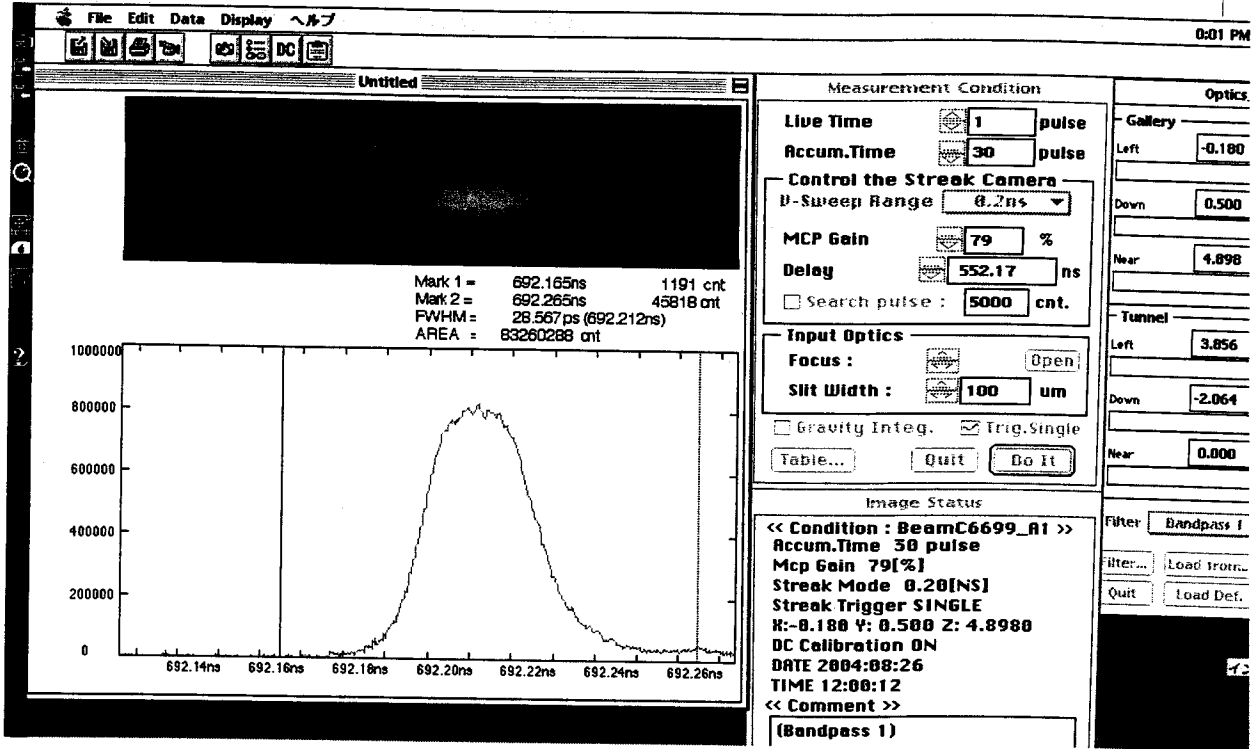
File Edit Data Display ヘルプ

0:01 PM

DC

Untitled

Mark 1 = 692.165ns 1191 cnt
Mark 2 = 692.265ns 45818 cnt
FWHM = 28.567ps (692.212ns)
AREA = 83260288 cnt

1000000
800000
600000
400000
200000
0

692.14ns 692.16ns 692.18ns 692.20ns 692.22ns 692.24ns 692.26ns

Measurement Condition

Live Time 1 pulse
Accum.Time 30 pulse

Control the Streak Camera
V-Sweep Range 0.2ns
MCP Gain 79 %
Delay 552.17 ns
Search pulse : 5000 cnt.

Input Optics
Focus : Open
Slit Width : 100 um

Gravity Integ. Trig.Single

Table... Quit Do It

Image Status

<< Condition : BeamC6699_A1 >>
Accum.Time 30 pulse
Mcp Gain 79[%]
Streak Mode 0.20[NS]
Streak Trigger SINGLE
X:-0.180 Y: 0.500 Z: 4.8980
DC Calibration ON
DATE 2004:08:26
TIME 12:00:12
<< Comment >>
(Bandpass 1)

Optics

Gallery
Left -0.180
Down 0.500
Near 4.898

Tunnel
Left 3.856
Down -2.064
Near 0.000

Filter Bandpass 1
Filter... Load from...
Quit Load Def.

2